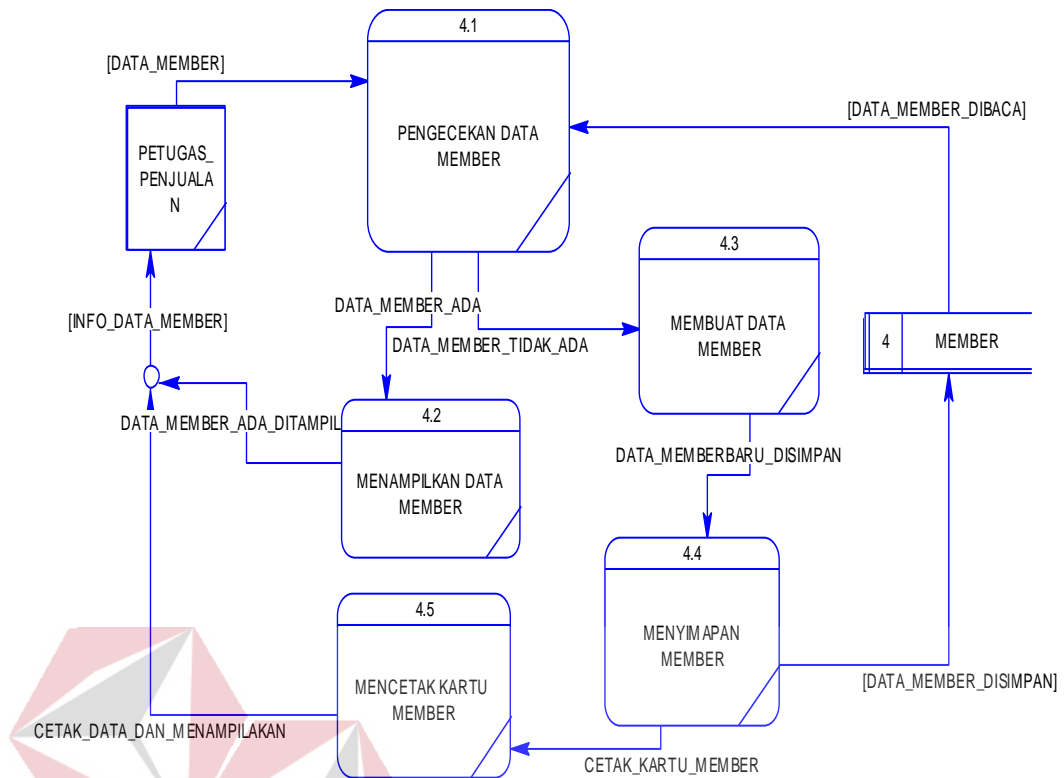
[DATA_MEMBER]

4.1

PENGECEKAN DATA MEMBER

[DATA_MEMBER_DIBACA]

PETUGAS_ PENJUALA N

4.3

MEMBUAT DATA MEMBER

DATA_MEMBER_ADA

[INFO_DATA_MEMBER]

DATA_MEMBER_TIDAK_ADA

4

MEMBER

DATA_MEMBER_ADA_DITAMPIL

4.2

MENAMPILKAN DATA MEMBER

DATA_MEMBERBARU_DISIMPAN

4.4

MENYIMAPAN MEMBER

4.5

MENCETAK KARTU MEMBER

[DATA_MEMBER_DISIMPAN]

CETAK_DATA_DAN_MENAMPILAKAN

CETAK_KARTU_MEMBER